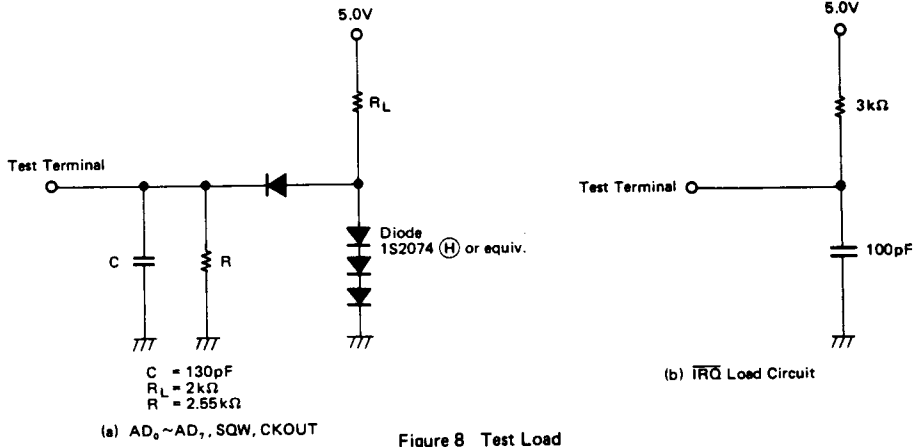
5.0V

$R_L$

Test Terminal

Diode
1S2074 Ⓗ or equiv.

C

R

C = 130pF
$R_L$ = 2kΩ
R = 2.55kΩ

(a) $AD_0$~$AD_7$, SQW, CKOUT

5.0V

3kΩ

Test Terminal

100pF

(b) $\overline{IRQ}$ Load Circuit

Figure 8 Test Load